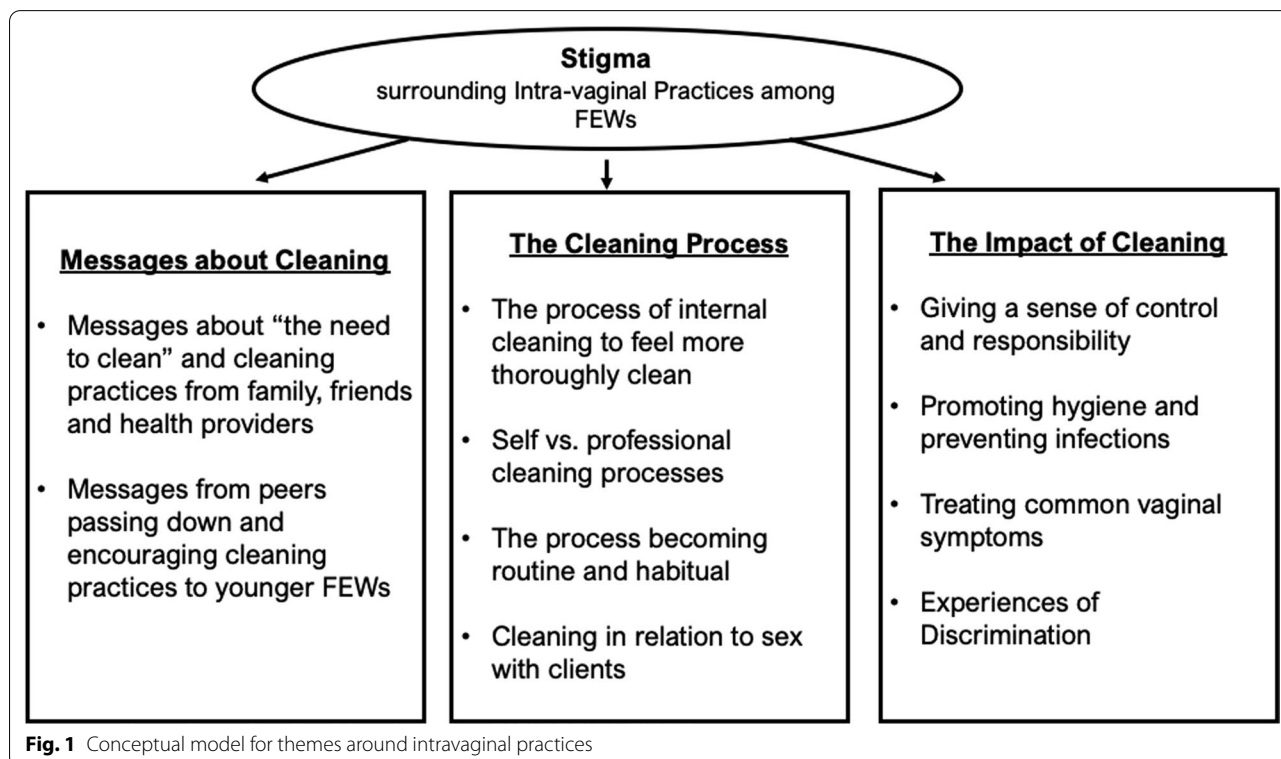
**Stigma**
surrounding Intra-vaginal Practices among FEWs

**Messages about Cleaning**

- Messages about "the need to clean" and cleaning practices from family, friends and health providers
- Messages from peers passing down and encouraging cleaning practices to younger FEWs

**The Cleaning Process**

- The process of internal cleaning to feel more thoroughly clean
- Self vs. professional cleaning processes
- The process becoming routine and habitual
- Cleaning in relation to sex with clients

**The Impact of Cleaning**

- Giving a sense of control and responsibility
- Promoting hygiene and preventing infections
- Treating common vaginal symptoms
- Experiences of Discrimination

**Fig. 1** Conceptual model for themes around intravaginal practices